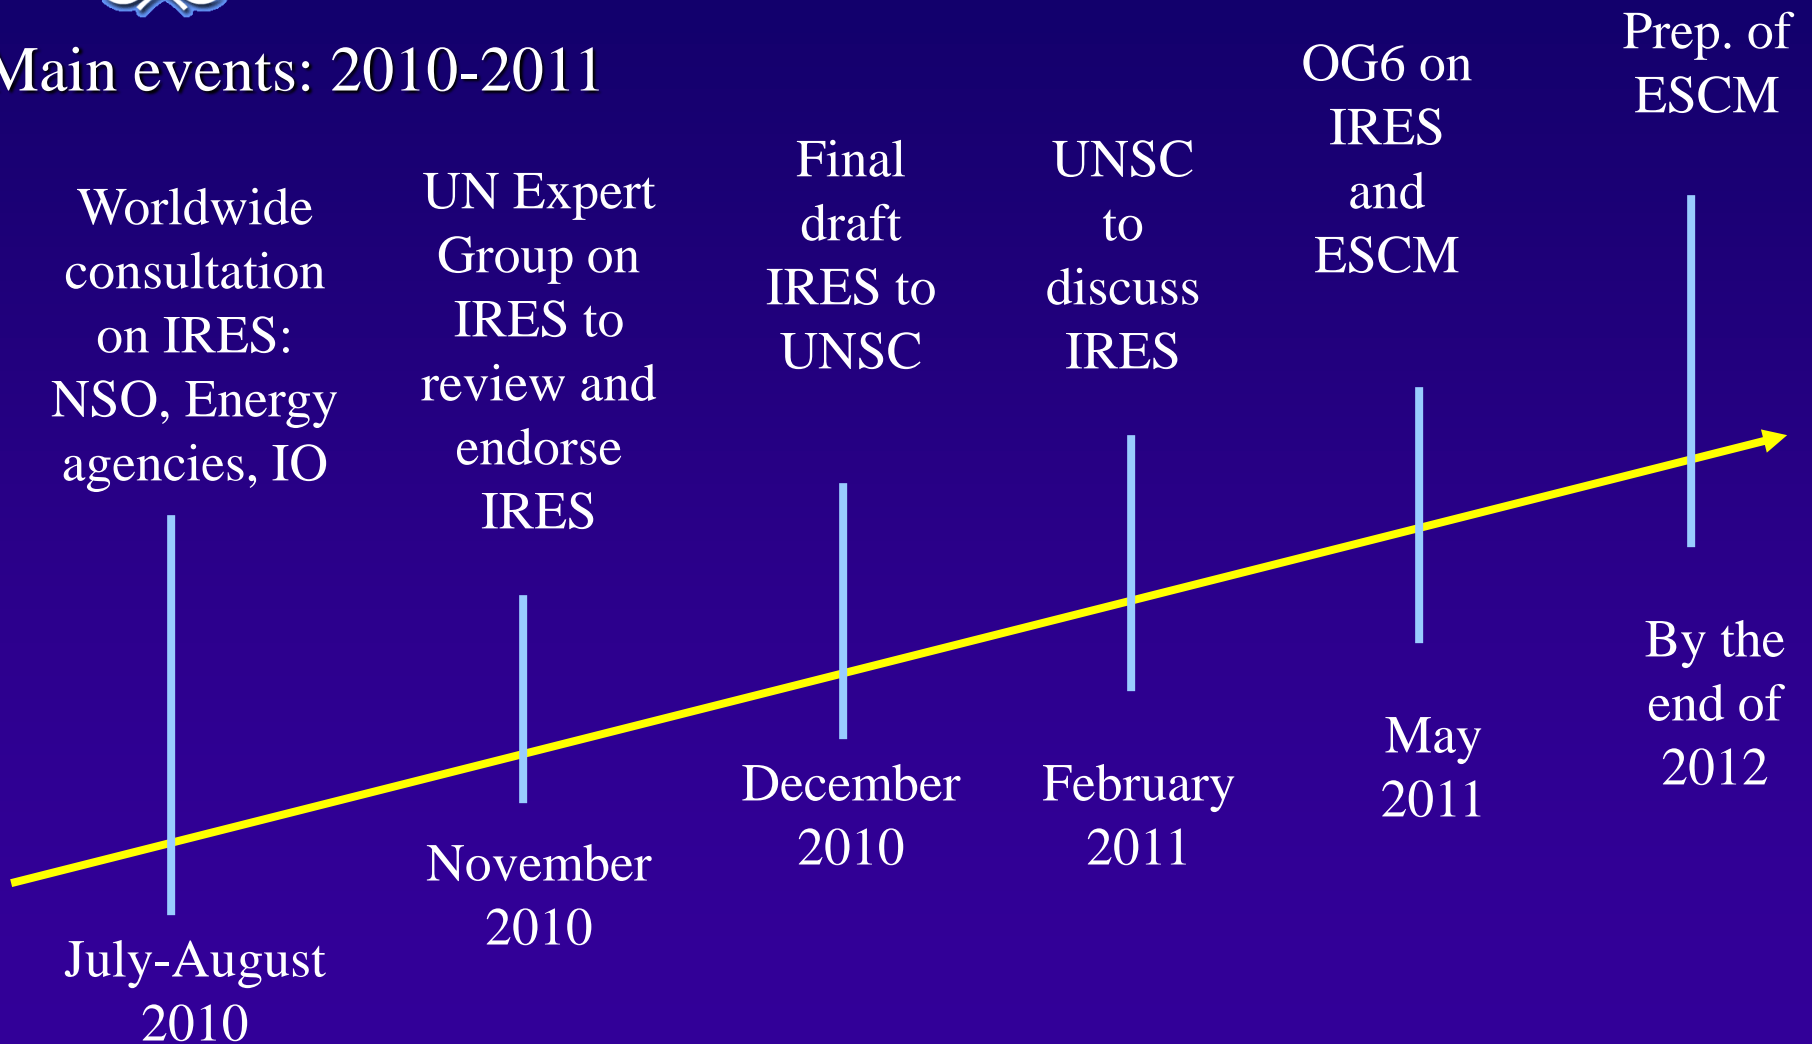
Main events: 2010-2011

Worldwide consultation on IRES: NSO, Energy agencies, IO

July-August 2010

UN Expert Group on IRES to review and endorse IRES

November 2010

Final draft IRES to UNSC

December 2010

UNSC to discuss IRES

February 2011

OG6 on IRES and ESCM

May 2011

Prep. of ESCM

By the end of 2012